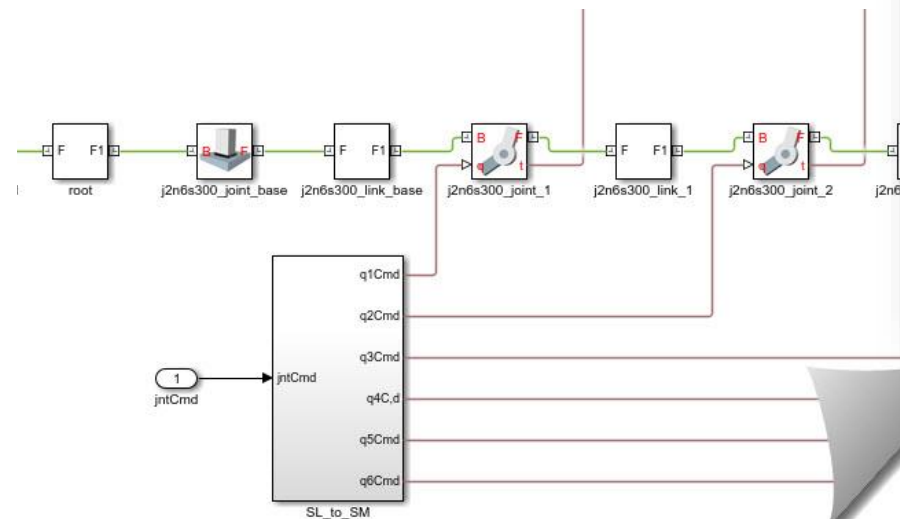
F F1
root

B F
j2n6s300_joint_base

F F1
j2n6s300_link_base

B F
q t
j2n6s300_joint_1

F F1
j2n6s300_link_1

B F
q t
j2n6s300_joint_2

j2n6

q1Cmd
q2Cmd
q3Cmd
jntCmd
q4C,d
q5Cmd
q6Cmd
SL_to_SM

1
jntCmd